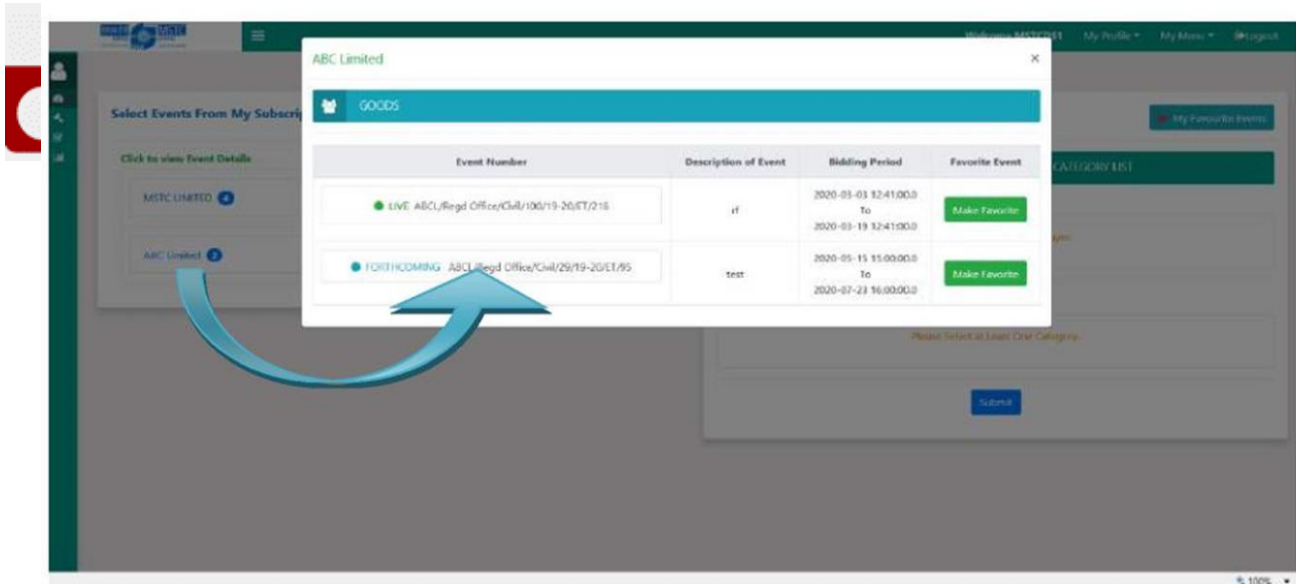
Welcome MSTCBS1 My Profile ▾ My Menu ▾ Logout

Select Events From My Subscri

Click to view Event Details

MSTC LIMITED 4

ABC Limited 2

ABC Limited ×

GOODS

| Event Number | Description of Event | Bidding Period | Favorite Event |
|---|---|---|---|
| LIVE ABCL/Regd Office/Civil/100/19-20/ET/218 | rf | 2020-03-03 12:41:00.0 To 2020-03-19 12:41:00.0 | Make Favorite |
| FORTHCOMING ABCL/Regd Office/Civil/29/19-20/ET/95 | test | 2020-05-15 15:00:00.0 To 2020-07-23 16:00:00.0 | Make Favorite |

My Favourite Events

CATEGORY LIST

Please Select at Least One Category

Submit

100%